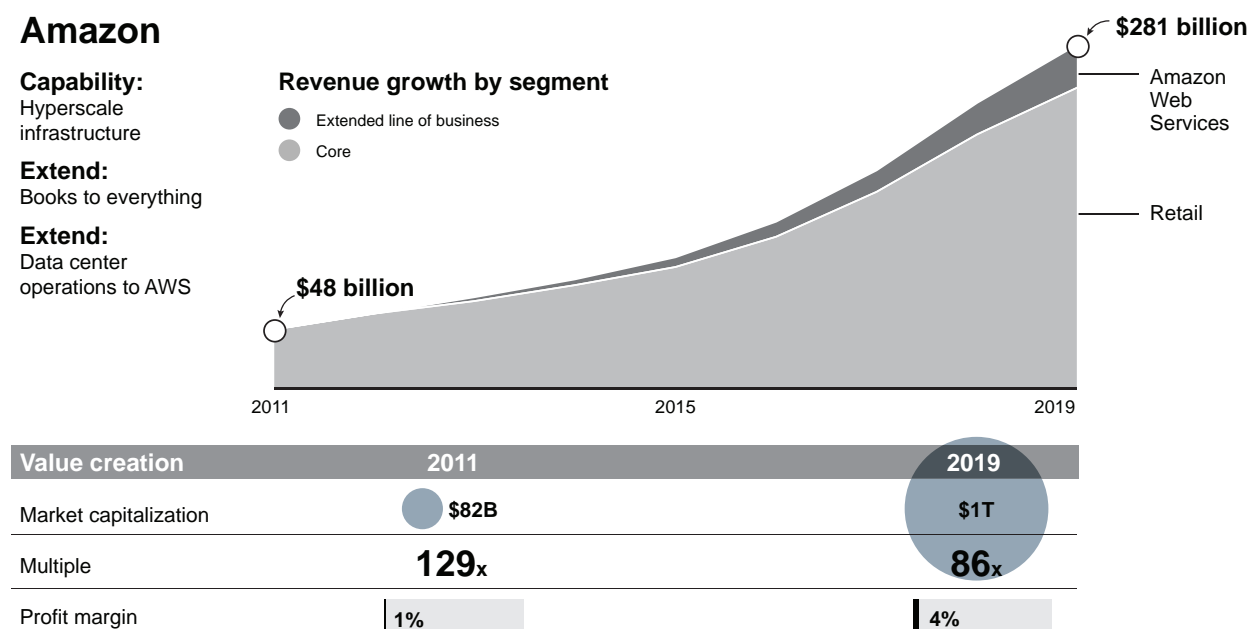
Amazon

Capability:
Hyperscale infrastructure

Extend:
Books to everything

Extend:
Data center operations to AWS

Revenue growth by segment

Extended line of business

Core

$281 billion

Amazon Web Services

Retail

$48 billion

2011

2015

2019

| Value creation | 2011 | 2019 |
|---|---|---|
| Market capitalization | \$82B | \$1T |
| Multiple | 129x | 86x |
| Profit margin | 1% | 4% |